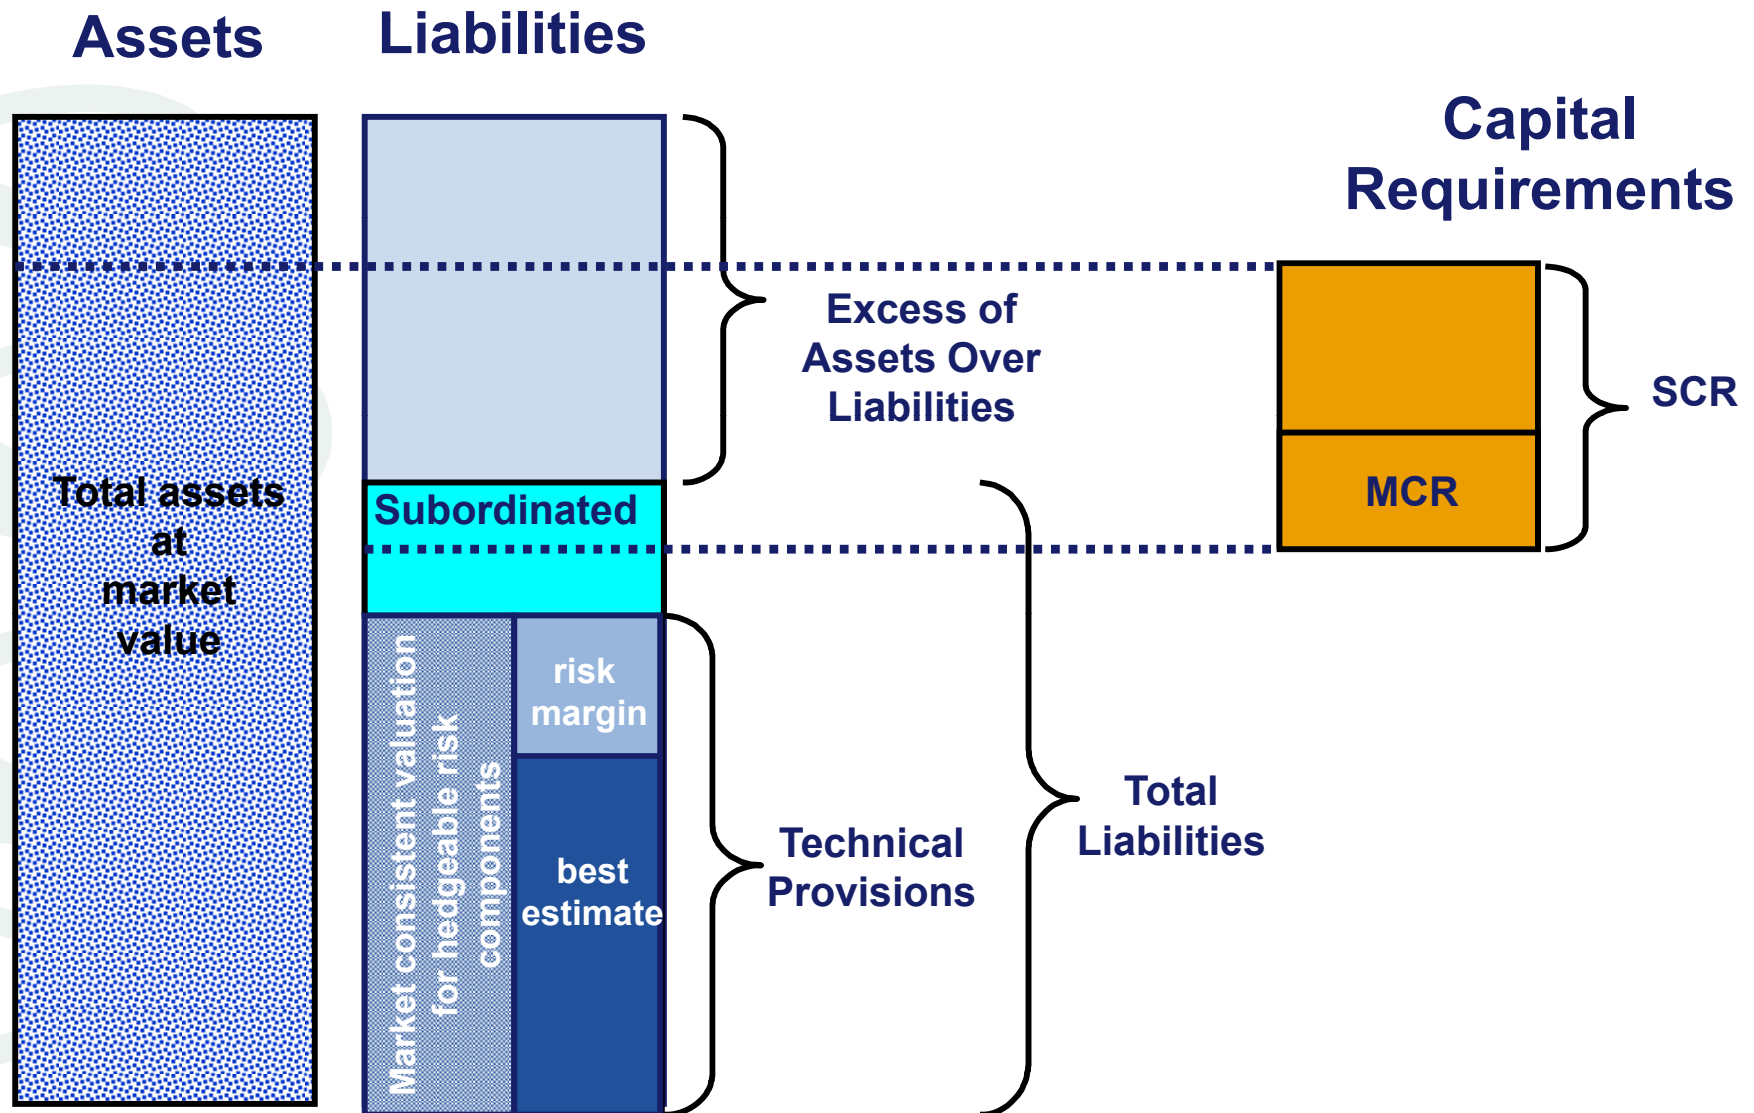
Assets

Liabilities

Capital Requirements

Total assets at market value

Subordinated

Excess of Assets Over Liabilities

MCR

SCR

Market consistent valuation for hedgeable risk components

risk margin

best estimate

Technical Provisions

Total Liabilities